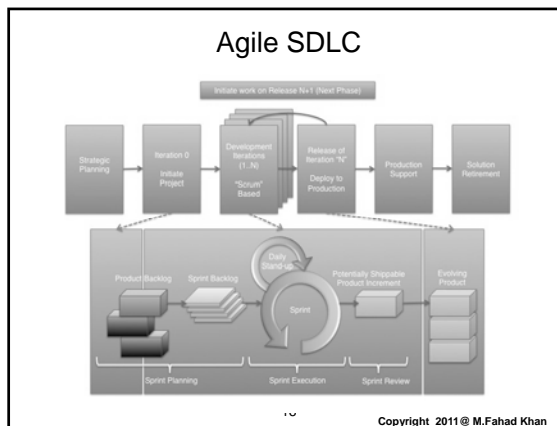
Agile SDLC

Initiate work on Release N+1 (Next Phase)

Strategic Planning

Iteration 0

Initiate Project

Development Iterations (1..N)

"Scrum" Based

Release of Iteration "N"

Deploy to Production

Production Support

Solution Retirement

Daily Stand-up

Product Backlog

Sprint Backlog

Sprint

Potentially Shippable Product Increment

Evolving Product

Sprint Planning

Sprint Execution

Sprint Review

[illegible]

Copyright 2011@ M.Fahad Khan